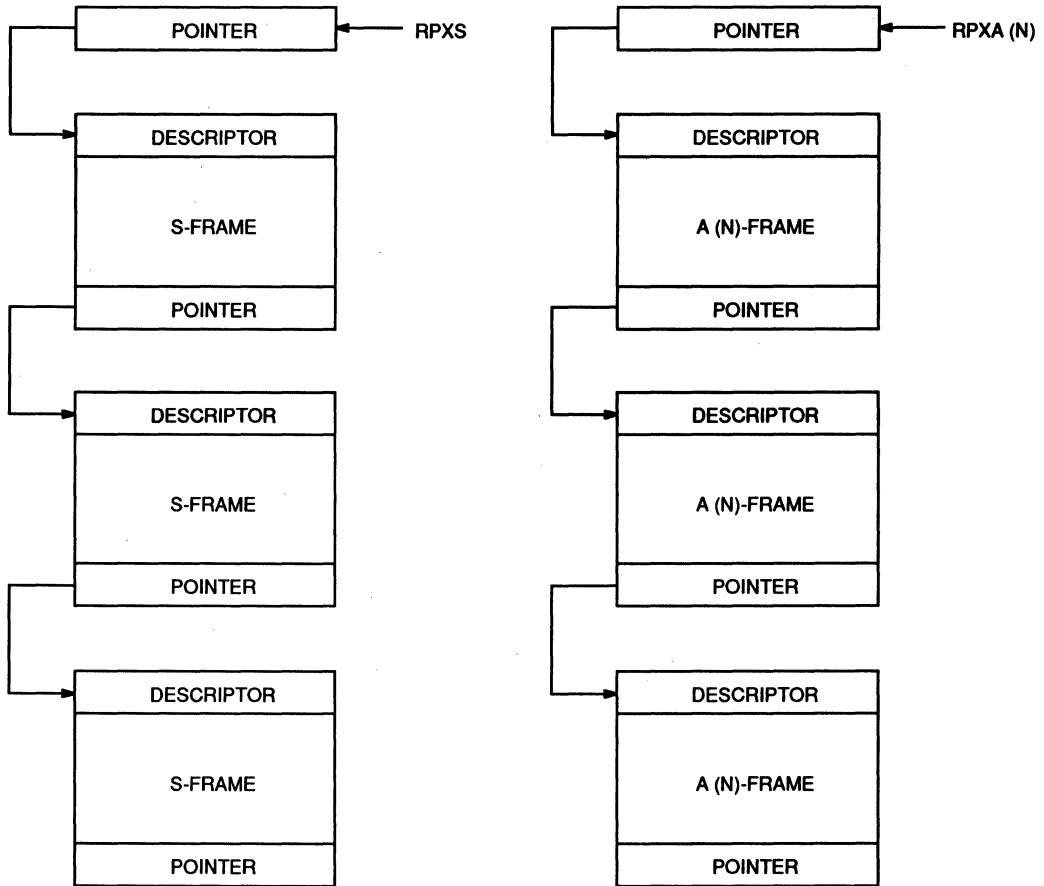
POINTER
RPXS

DESCRIPTOR
S-FRAME
POINTER

DESCRIPTOR
S-FRAME
POINTER

DESCRIPTOR
S-FRAME
POINTER

POINTER
RPXA (N)

DESCRIPTOR
A (N)-FRAME
POINTER

DESCRIPTOR
A (N)-FRAME
POINTER

DESCRIPTOR
A (N)-FRAME
POINTER